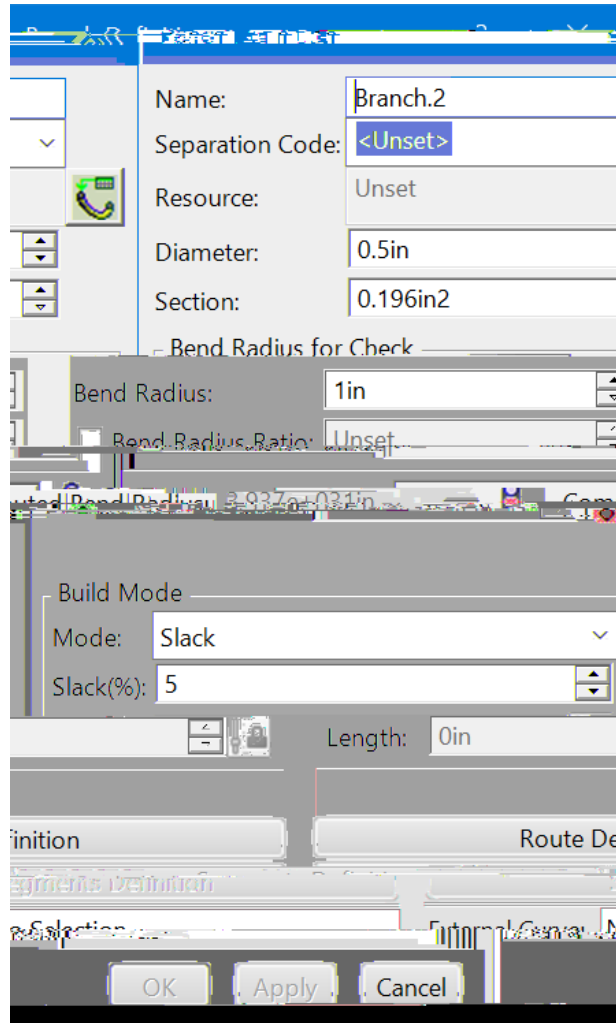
Name: Branch.2
Separation Code: <Unset>
Resource: Unset
Diameter: 0.5in
Section: 0.196in2
Bend Radius for Check
Bend Radius: 1in
Bend Radius Ratio: Unset
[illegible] Bend Radius: 3.937e+031in
Build Mode
Mode: Slack
Slack(%): 5
Length: 0in
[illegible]finition
Route De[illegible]
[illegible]gments Definition
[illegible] Selection
External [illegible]
OK
Apply
Cancel